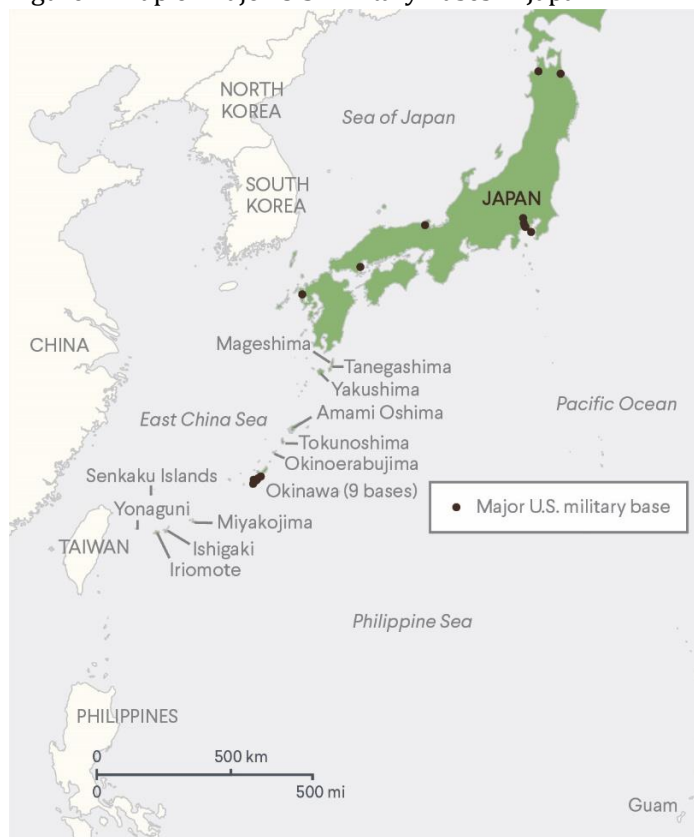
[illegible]

NORTH KOREA

Sea of Japan

SOUTH KOREA

JAPAN

CHINA

Mageshima

Tanegashima

Yakushima

Amami Oshima

East China Sea

Pacific Ocean

Tokunoshima

Okinoerabujima

Senkaku Islands

Okinawa (9 bases)

Major U.S. military base

Yonaguni

Miyakojima

TAIWAN

Ishigaki

Iriomote

Philippine Sea

PHILIPPINES

0

500 km

0

500 mi

Guam